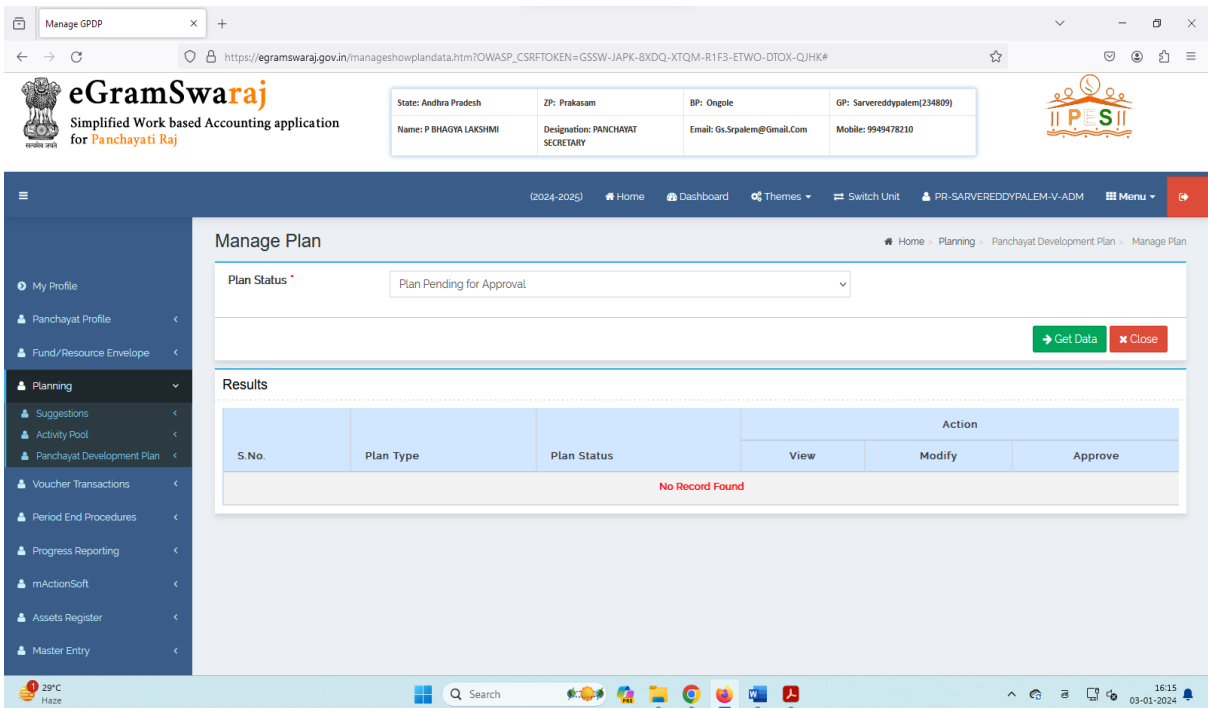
Manage GPDP

https://egramswaraj.gov.in/manageshowplandata.htm?OWASP_CSRFTOKEN=GSSW-JAPK-8XDQ-XTQM-R1F3-ETWO-DTOX-QJHK#

सत्यमेव जयते

eGramSwaraj

Simplified Work based Accounting application for Panchayati Raj

| State: Andhra Pradesh | ZP: Prakasam | BP: Ongole | GP: Sarvereddypalem(234809) |
|---|---|---|---|
| Name: P BHAGYA LAKSHMI | Designation: PANCHAYAT SECRETARY | Email: Gs.Srpalem@Gmail.Com | Mobile: 9949478210 |

PES

(2024-2025) Home Dashboard Themes Switch Unit PR-SARVEREDDYPALEM-V-ADM Menu

My Profile
Panchayat Profile
Fund/Resource Envelope
Planning
Suggestions
Activity Pool
Panchayat Development Plan
Voucher Transactions
Period End Procedures
Progress Reporting
mActionSoft
Assets Register
Master Entry

Manage Plan

Home > Planning > Panchayat Development Plan > Manage Plan

Plan Status *

Plan Pending for Approval

Get Data Close

Results

| S.No. | Plan Type | Plan Status | Action: View | Action: Modify | Action: Approve |
|---|---|---|---|---|---|
| No Record Found | | | | | |

29°C
Haze

Search

16:15
03-01-2024